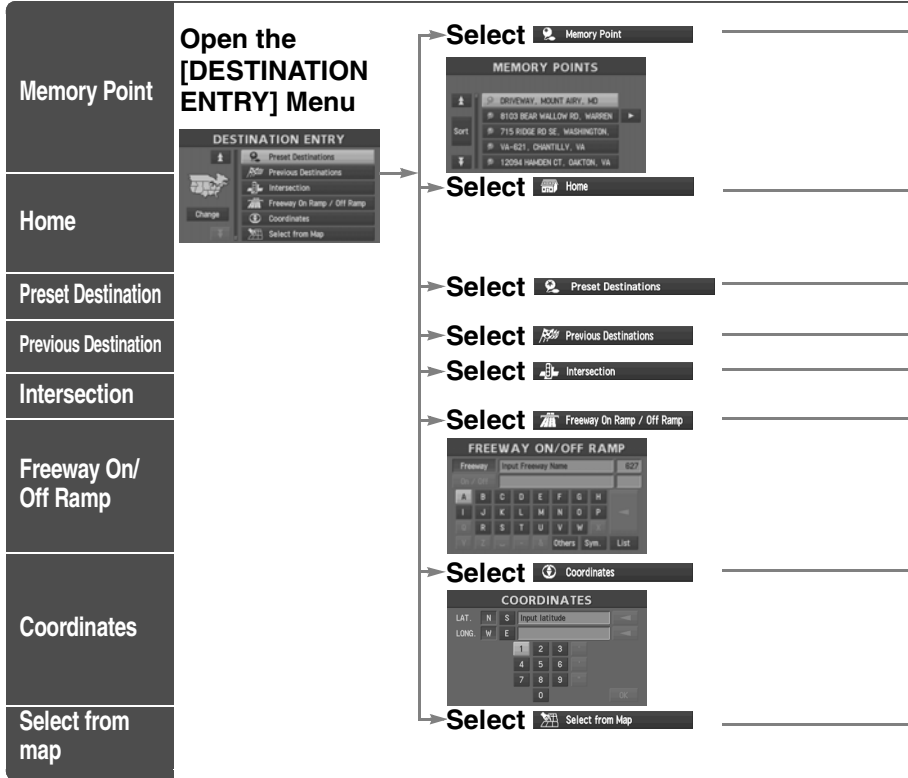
Memory Point

Home

Preset Destination

Previous Destination

Intersection

Freeway On/ Off Ramp

Coordinates

Select from map

Open the [DESTINATION ENTRY] Menu

DESTINATION ENTRY
Preset Destinations
Previous Destinations
Intersection
Freeway On Ramp / Off Ramp
Coordinates
Select from Map
Change

Select Memory Point

MEMORY POINTS
Sort
DRIVEWAY, MOUNT AIRY, MD
8103 BEAR WALLOW RD, WARREN
715 RIDGE RD SE, WASHINGTON,
VA-621, CHANTILLY, VA
12094 HAMDEN CT, OAKTON, VA

Select Home

Select Preset Destinations

Select Previous Destinations

Select Intersection

Select Freeway On Ramp / Off Ramp

FREEWAY ON/OFF RAMP
Freeway Input Freeway Name 627
On / Off
A B C D E F G H
I J K L M N O P
Q R S T U V W X
Y Z
Others Sym. List

Select Coordinates

COORDINATES
LAT. N S Input latitude
LONG. W E
1 2 3
4 5 6
7 8 9
0
OK

Select Select from Map